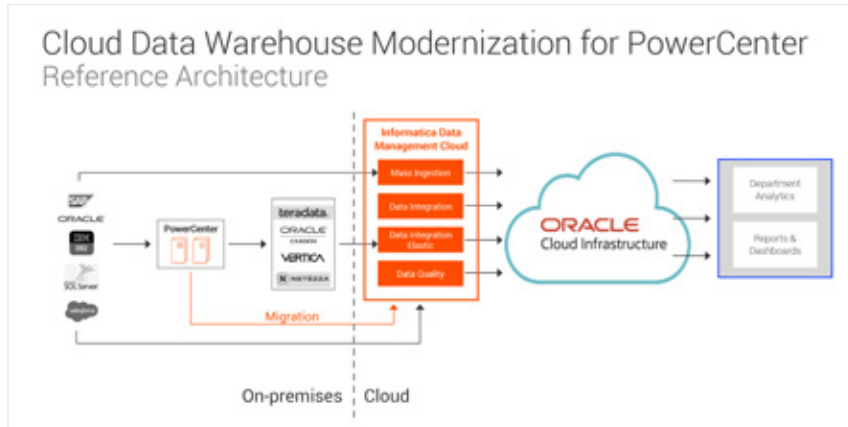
Cloud Data Warehouse Modernization for PowerCenter
Reference Architecture

SAP
ORACLE
IBM DB2
SQL Server
salesforce

PowerCenter

teradata.
ORACLE EXADATA
VERTICA
NETEZZA

Informatica Data Management Cloud
Mass Ingestion
Data Integration
Data Integration Elastic
Data Quality

ORACLE
Cloud Infrastructure

Department Analytics
Reports & Dashboards

Migration

On-premises
Cloud